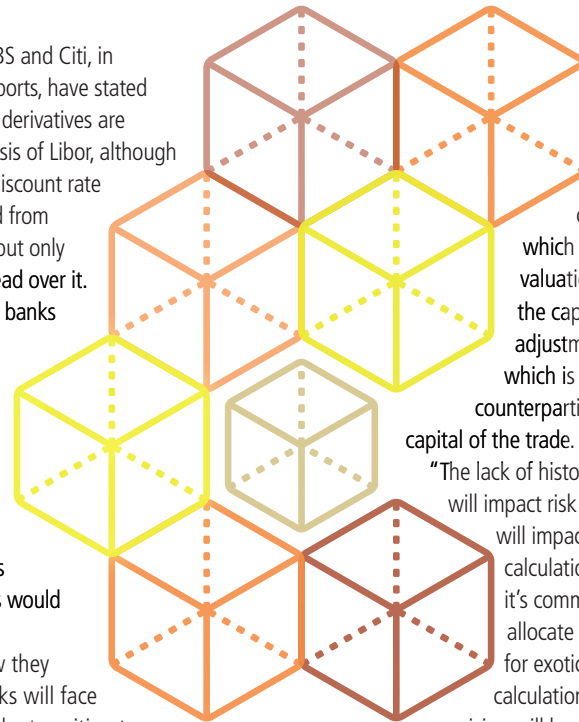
BS and Citi, in
ports, have stated
derivatives are
sis of Libor, although
iscount rate
from
out only
ad over it.
banks

s
s would

v they
ks will face

c
which
valuati
the cap
adjustm
which is
counterparti
capital of the trade.
"The lack of histo
will impact risk
will impac
calculatio
it's comm
allocate
for exotic
calculation